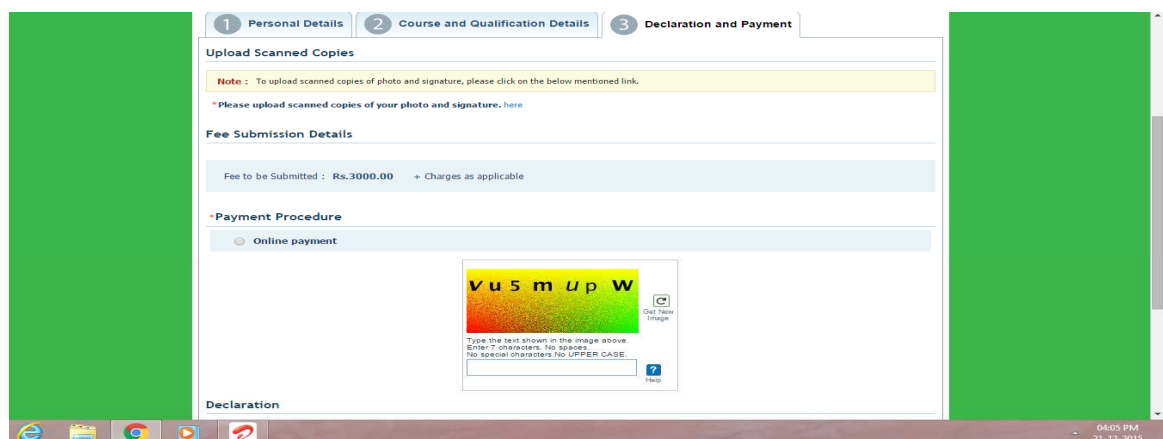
1 Personal Details 2 Course and Qualification Details 3 Declaration and Payment

Upload Scanned Copies

Note : To upload scanned copies of photo and signature, please click on the below mentioned link.

*Please upload scanned copies of your photo and signature. here

Fee Submission Details

Fee to be Submitted : Rs.3000.00 + Charges as applicable

*Payment Procedure

Online payment

Vu5mUpW

Get New Image

Type the text shown in the image above. Enter 7 characters. No spaces. No special characters.No UPPER CASE.

?
Help

Declaration

04:05 PM
21-12-2015